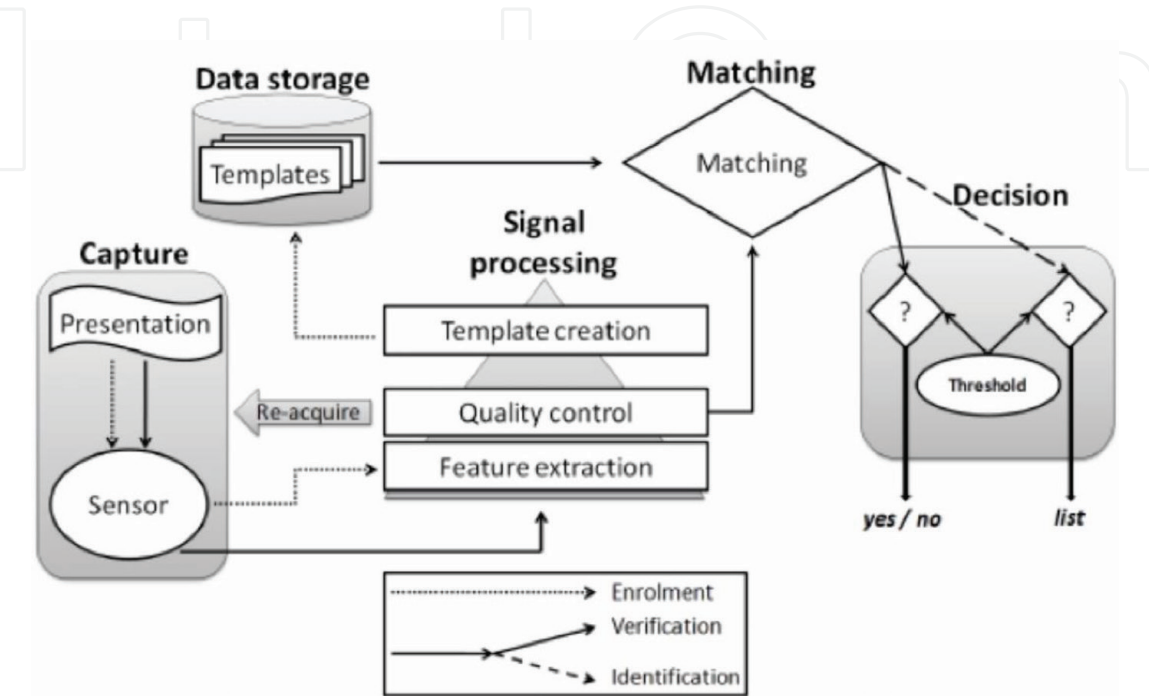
Data storage

Templates

Matching

Matching

Decision

Signal processing

Capture

Presentation

Template creation

?

?

Threshold

Re-acquire

Quality control

Feature extraction

Sensor

yes / no

list

Enrolment

Verification

Identification